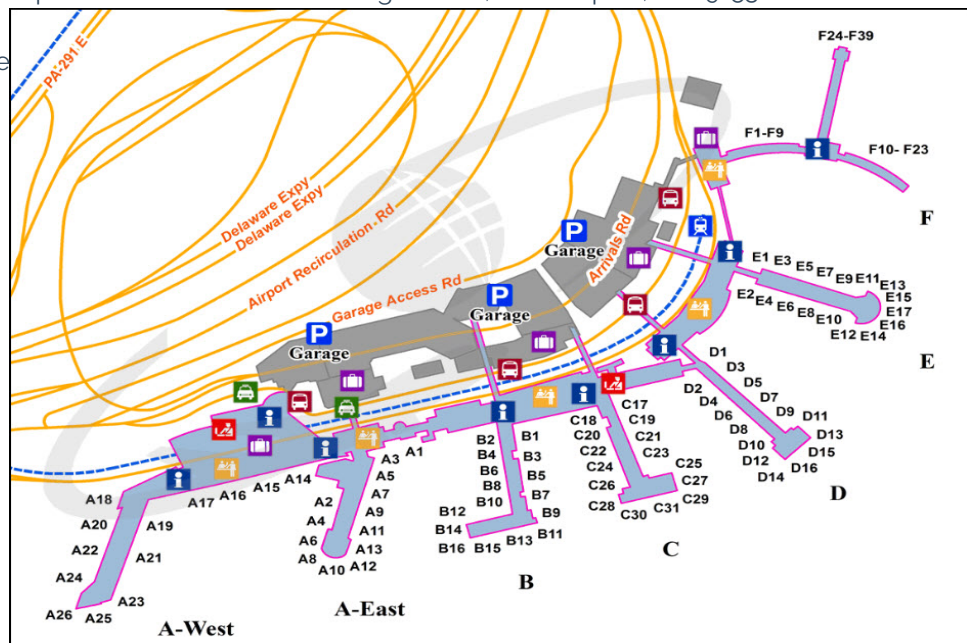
PA-291 E

Delaware Expy
Delaware Expy
Airport Recirculation Rd
Garage Access Rd
Arrivals Rd

Garage
Garage
Garage

F24-F39
F1-F9
F10- F23
F

E1 E3 E5 E7 E9 E11 E13
E2 E4 E6 E8 E10 E15
E17
E16
E12 E14
E

D1
D3
D5
D7
D9 D11
D13
D15
D16
D2
D4
D6
D8
D10
D12
D14
D

C17
C19
C21
C23
C25
C27
C29
C18
C20
C22
C24
C26
C28 C30 C31
C

B1
B3
B5
B7
B9
B11
B2
B4
B6
B8
B10
B12
B14
B16 B15 B13
B

A3 A1
A5
A7
A9
A11
A13
A12
A2
A4
A6
A8
A10
A-East

A18
A17 A16 A15 A14
A20
A19
A22
A21
A24
A23
A26 A25
A-West